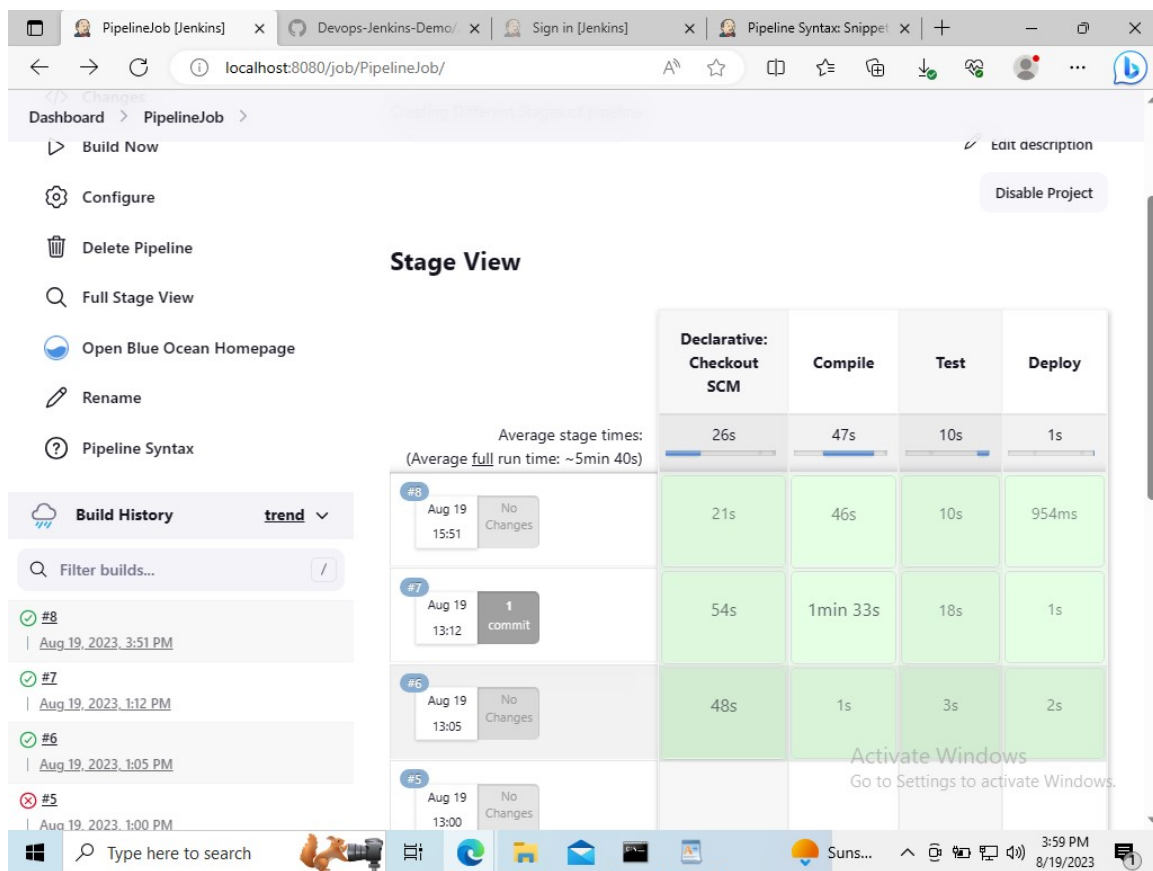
PipelineJob [Jenkins] | Devops-Jenkins-Demo/ | Sign in [Jenkins] | Pipeline Syntax: Snippet

localhost:8080/job/PipelineJob/

Changes
Dashboard > PipelineJob >
Creating Different Stages of pipeline

Build Now
Edit description
Configure
Disable Project
Delete Pipeline
Full Stage View
Open Blue Ocean Homepage
Rename
Pipeline Syntax

Stage View

Build History trend

Filter builds... /

#8
Aug 19, 2023, 3:51 PM
#7
Aug 19, 2023, 1:12 PM
#6
Aug 19, 2023, 1:05 PM
#5
Aug 19, 2023, 1:00 PM

| | Declarative: Checkout SCM | Compile | Test | Deploy |
|---|---|---|---|---|
| Average stage times: (Average full run time: ~5min 40s) | 26s | 47s | 10s | 1s |
| #8 Aug 19 15:51 No Changes | 21s | 46s | 10s | 954ms |
| #7 Aug 19 13:12 1 commit | 54s | 1min 33s | 18s | 1s |
| #6 Aug 19 13:05 No Changes | 48s | 1s | 3s | 2s |
| #5 Aug 19 13:00 No Changes | | | | |

Activate Windows
Go to Settings to activate Windows.

Type here to search
Suns...
3:59 PM
8/19/2023